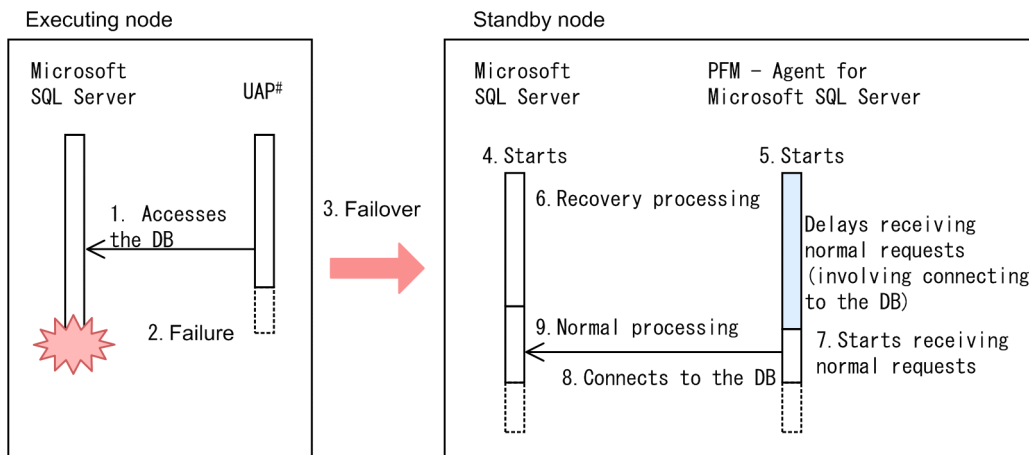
Executing node

Microsoft SQL Server

UAP$^{\#}$

1. Accesses the DB

2. Failure

3. Failover

Standby node

Microsoft SQL Server

PFM - Agent for Microsoft SQL Server

4. Starts

5. Starts

6. Recovery processing

Delays receiving normal requests (involving connecting to the DB)

9. Normal processing

7. Starts receiving normal requests

8. Connects to the DB